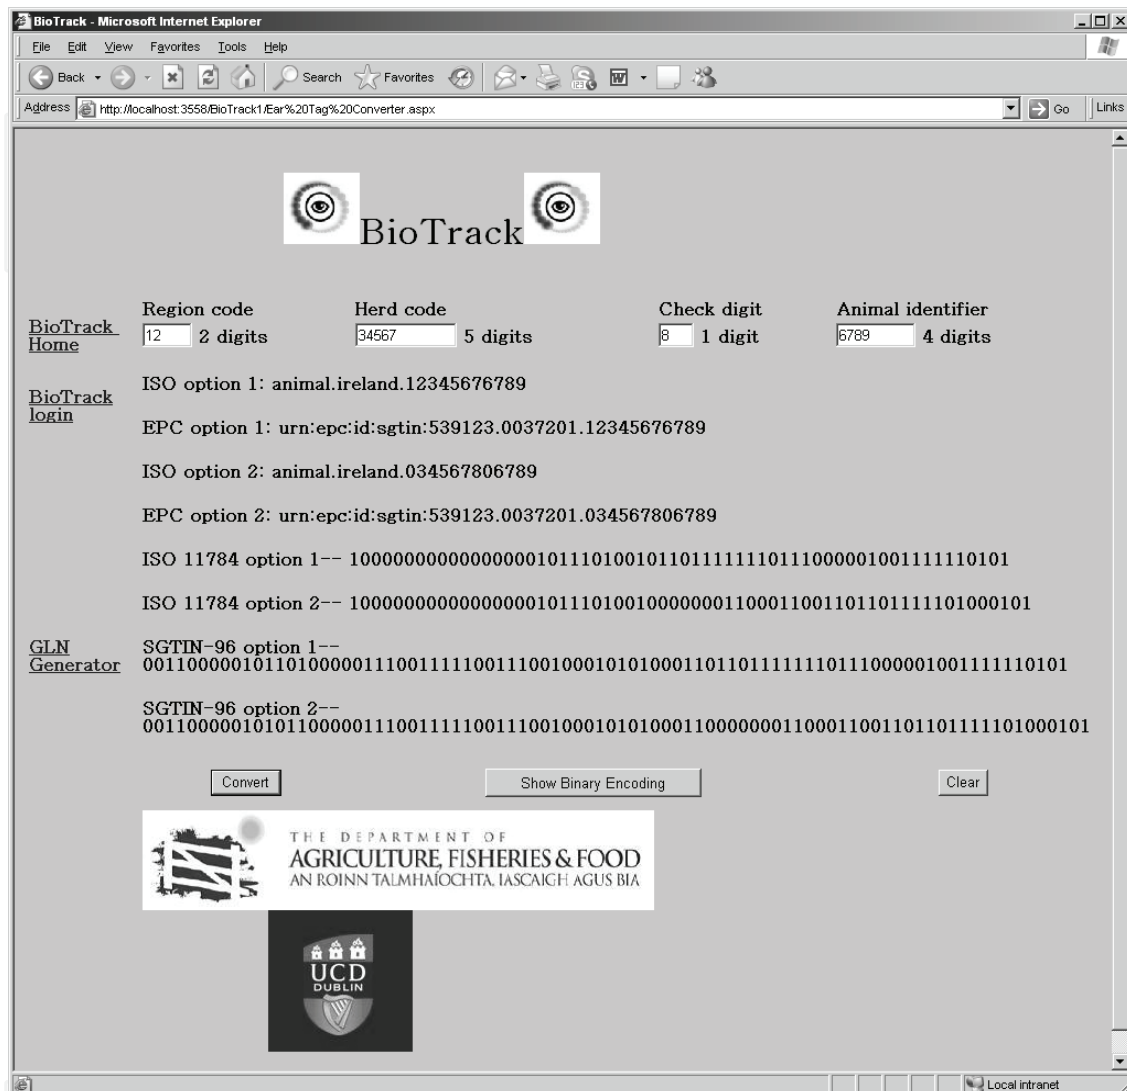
BioTrack - Microsoft Internet Explorer

File Edit View Favorites Tools Help

Back Search Favorites

Address http://localhost:3558/BioTrack1/Ear%20Tag%20Converter.aspx Go Links

BioTrack

BioTrack Home

Region code
12 2 digits

Herd code
34567 5 digits

Check digit
8 1 digit

Animal identifier
6789 4 digits

BioTrack login

ISO option 1: animal.ireland.12345676789

EPC option 1: urn:epc:id:sgtin:539123.0037201.12345676789

ISO option 2: animal.ireland.034567806789

EPC option 2: urn:epc:id:sgtin:539123.0037201.034567806789

ISO 11784 option 1-- 1000000000000000010111010010110111111101110000010011111110101

ISO 11784 option 2-- 1000000000000000010111010010000000110001100110110111110100010 1

GLN Generator

SGTIN-96 option 1-- 0011000001011010000011100111111001110010001010100011011011111111011100000100111111101 01

SGTIN-96 option 2-- 0011000001010110000011100111111001110010001010100011000000011000110011011011111101000101

Convert

Show Binary Encoding

Clear

THE DEPARTMENT OF AGRICULTURE, FISHERIES & FOOD
AN ROINN TALMHAÍOCHTA, IASCAIGH AGUS BIA

UCD DUBLIN

Local intranet